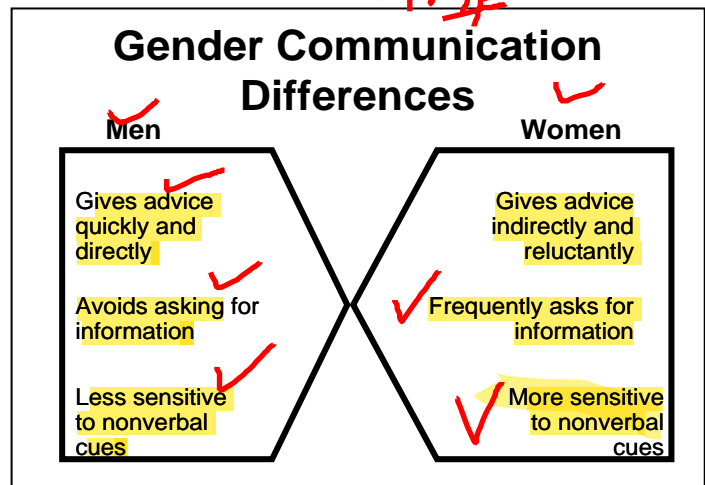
Gender Communication Differences

Men

Gives advice quickly and directly

Avoids asking for information

Less sensitive to nonverbal cues

Women

Gives advice indirectly and reluctantly

Frequently asks for information

More sensitive to nonverbal cues